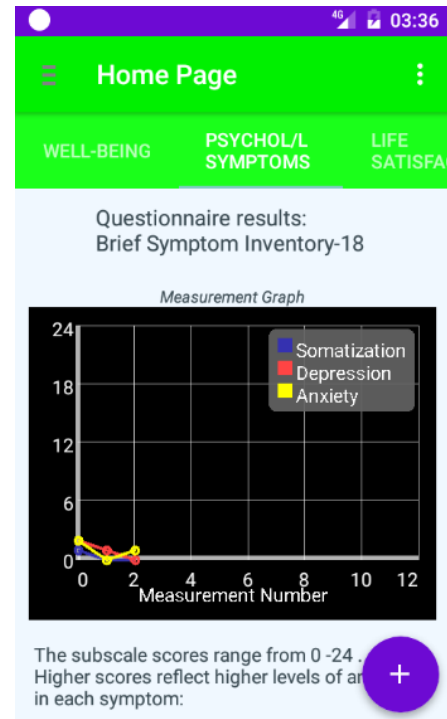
4G 03:36

Home Page

WELL-BEING
PSYCHOL/L SYMPTOMS
LIFE SATISFA

Questionnaire results:
Brief Symptom Inventory-18

Measurement Graph

24
18
12
6
0
0 2 4 6 8 10 12
Measurement Number

Somatization
Depression
Anxiety

The subscale scores range from 0 -24 . Higher scores reflect higher levels of a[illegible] in each symptom:

+